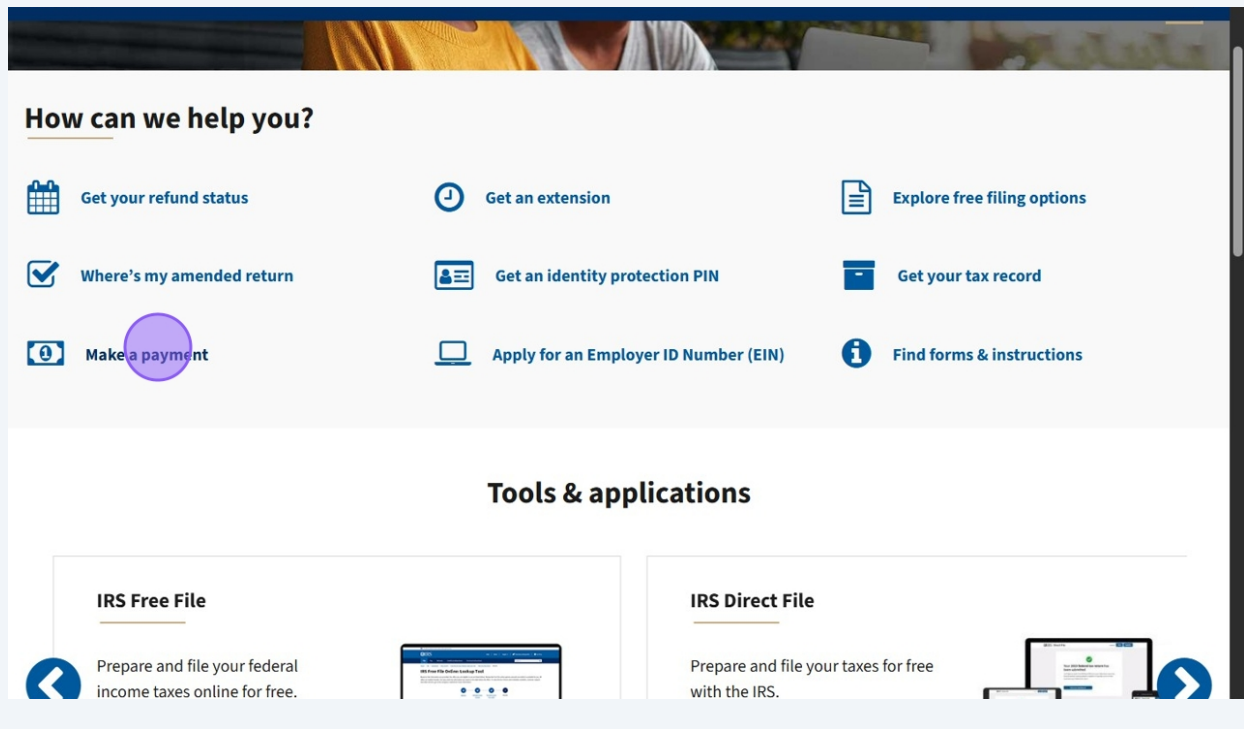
How can we help you?

Get your refund status

Get an extension

Explore free filing options

Where's my amended return

Get an identity protection PIN

Get your tax record

Make a payment

Apply for an Employer ID Number (EIN)

Find forms & instructions

Tools & applications

IRS Free File

Prepare and file your federal income taxes online for free.

IRS Direct File

Prepare and file your taxes for free with the IRS.